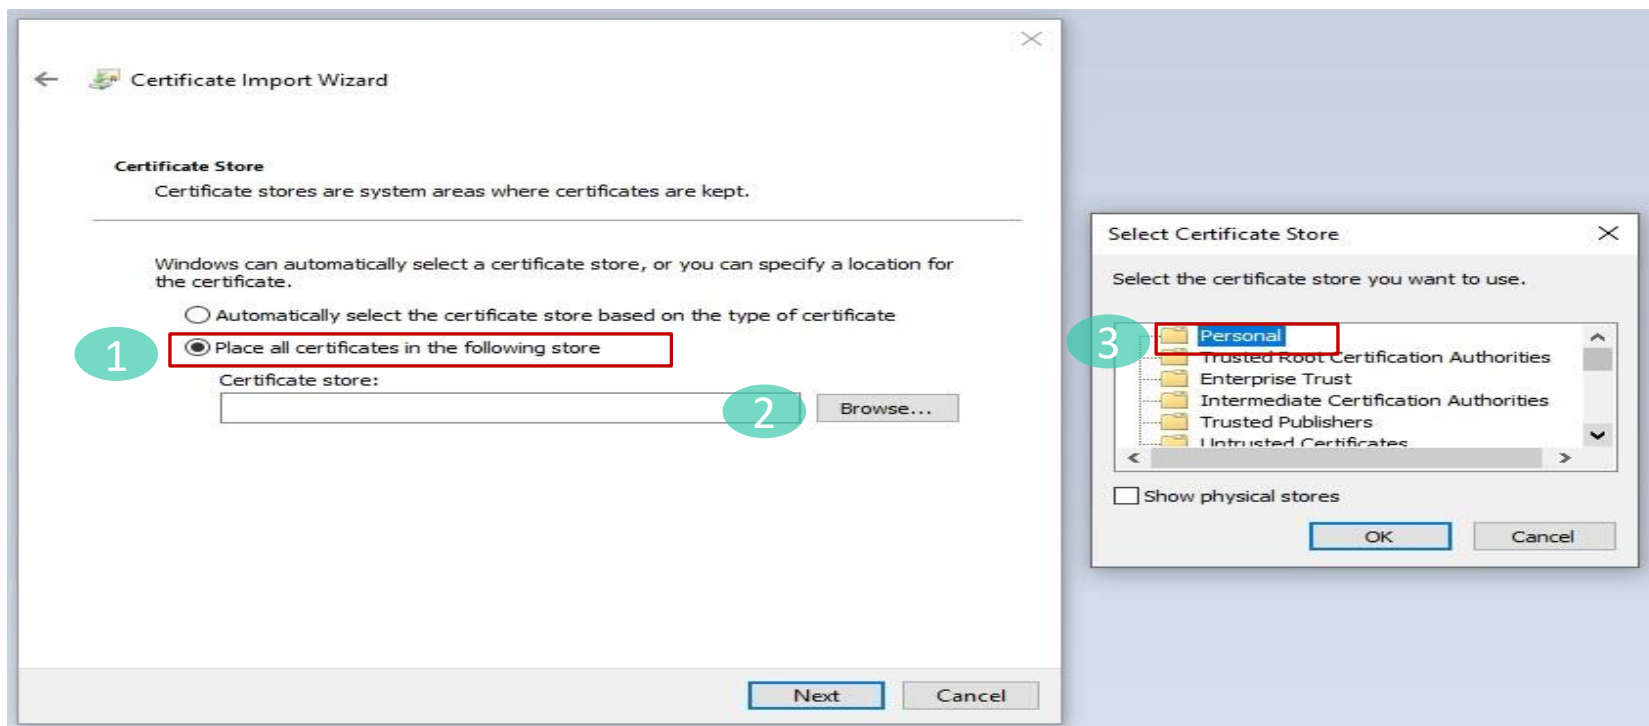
Certificate Import Wizard

Certificate Store
Certificate stores are system areas where certificates are kept.

Windows can automatically select a certificate store, or you can specify a location for the certificate.

Automatically select the certificate store based on the type of certificate
1
Place all certificates in the following store
Certificate store:
2
Browse...

Next Cancel

Select Certificate Store

Select the certificate store you want to use.

3
Personal
Trusted Root Certification Authorities
Enterprise Trust
Intermediate Certification Authorities
Trusted Publishers
Untrusted Certificates

Show physical stores

OK Cancel